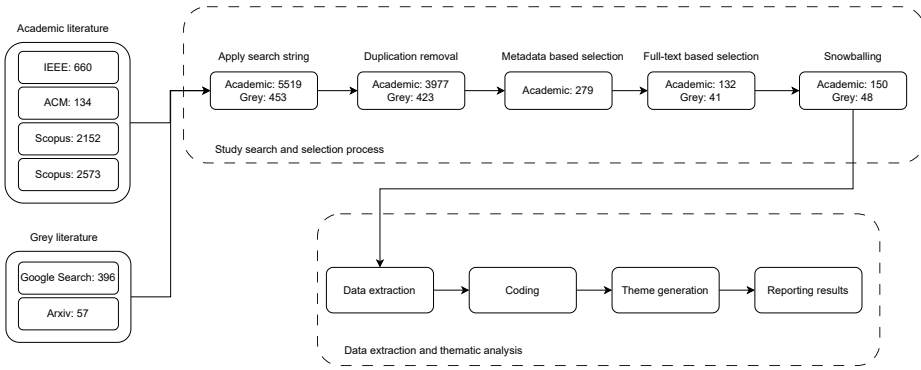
Academic literature

IEEE: 660

ACM: 134

Scopus: 2152

Scopus: 2573

Grey literature

Google Search: 396

Arxiv: 57

Apply search string

Academic: 5519
Grey: 453

Duplication removal

Academic: 3977
Grey: 423

Metadata based selection

Academic: 279

Full-text based selection

Academic: 132
Grey: 41

Snowballing

Academic: 150
Grey: 48

Study search and selection process

Data extraction

Coding

Theme generation

Reporting results

Data extraction and thematic analysis